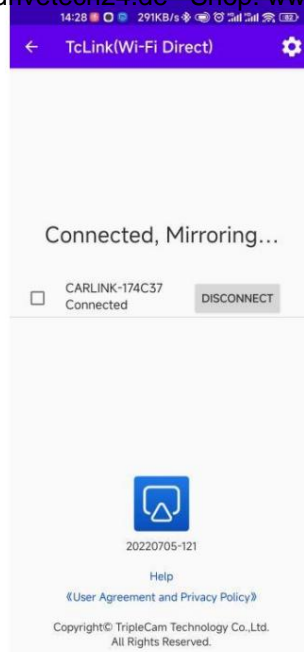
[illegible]twelten24.de - Shop: www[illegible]

14:28 291KB/s

TcLink(Wi-Fi Direct)

Connected, Mirroring...

CARLINK-174C37
Connected

DISCONNECT

20220705-121

Help

《User Agreement and Privacy Policy》

Copyright© TripleCam Technology Co.,Ltd. All Rights Reserved.